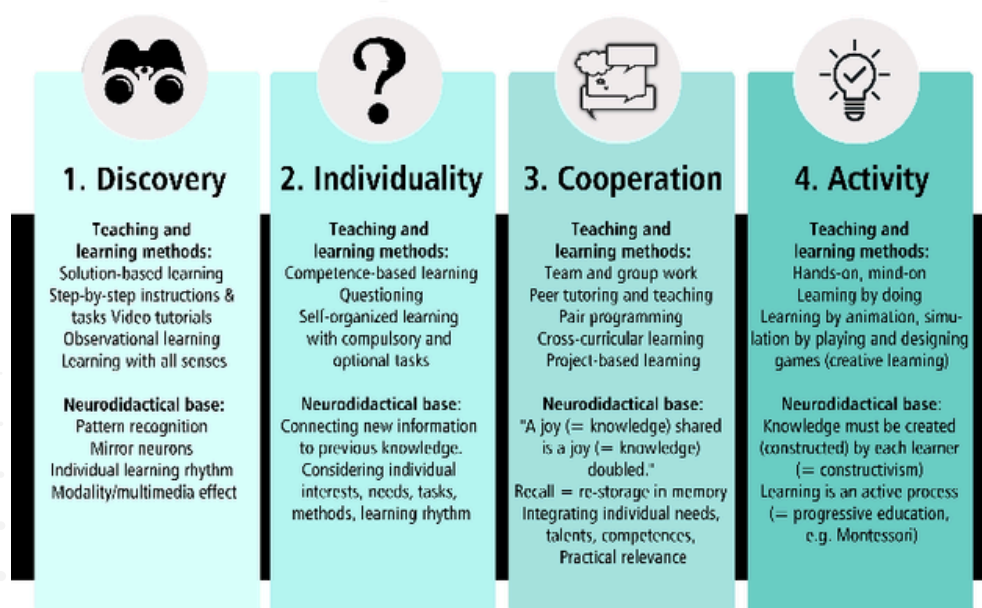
1. Discovery

Teaching and learning methods:
Solution-based learning
Step-by-step instructions & tasks Video tutorials
Observational learning
Learning with all senses

Neurodidactical base:
Pattern recognition
Mirror neurons
Individual learning rhythm
Modality/multimedia effect

2. Individuality

Teaching and learning methods:
Competence-based learning
Questioning
Self-organized learning with compulsory and optional tasks

Neurodidactical base:
Connecting new information to previous knowledge.
Considering individual interests, needs, tasks, methods, learning rhythm

3. Cooperation

Teaching and learning methods:
Team and group work
Peer tutoring and teaching
Pair programming
Cross-curricular learning
Project-based learning

Neurodidactical base:
"A joy (= knowledge) shared is a joy (= knowledge) doubled."
Recall = re-storage in memory
Integrating individual needs, talents, competences,
Practical relevance

4. Activity

Teaching and learning methods:
Hands-on, mind-on
Learning by doing
Learning by animation, simulation by playing and designing games (creative learning)

Neurodidactical base:
Knowledge must be created (constructed) by each learner (= constructivism)
Learning is an active process (= progressive education, e.g. Montessori)